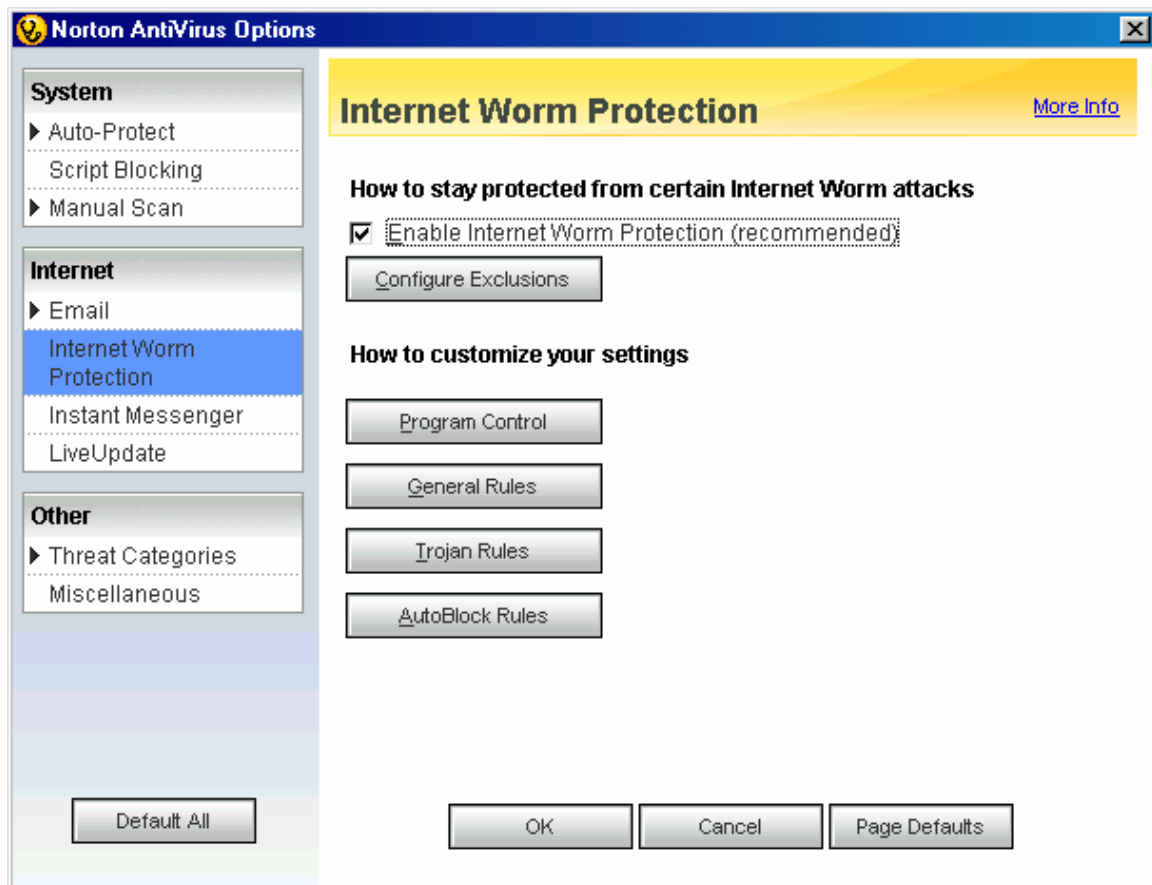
Norton AntiVirus Options

System
Auto-Protect
Script Blocking
Manual Scan

Internet
Email
Internet Worm Protection
Instant Messenger
LiveUpdate

Other
Threat Categories
Miscellaneous

Default All

Internet Worm Protection

More Info

How to stay protected from certain Internet Worm attacks

Enable Internet Worm Protection (recommended)

Configure Exclusions

How to customize your settings

Program Control

General Rules

Trojan Rules

AutoBlock Rules

OK

Cancel

Page Defaults